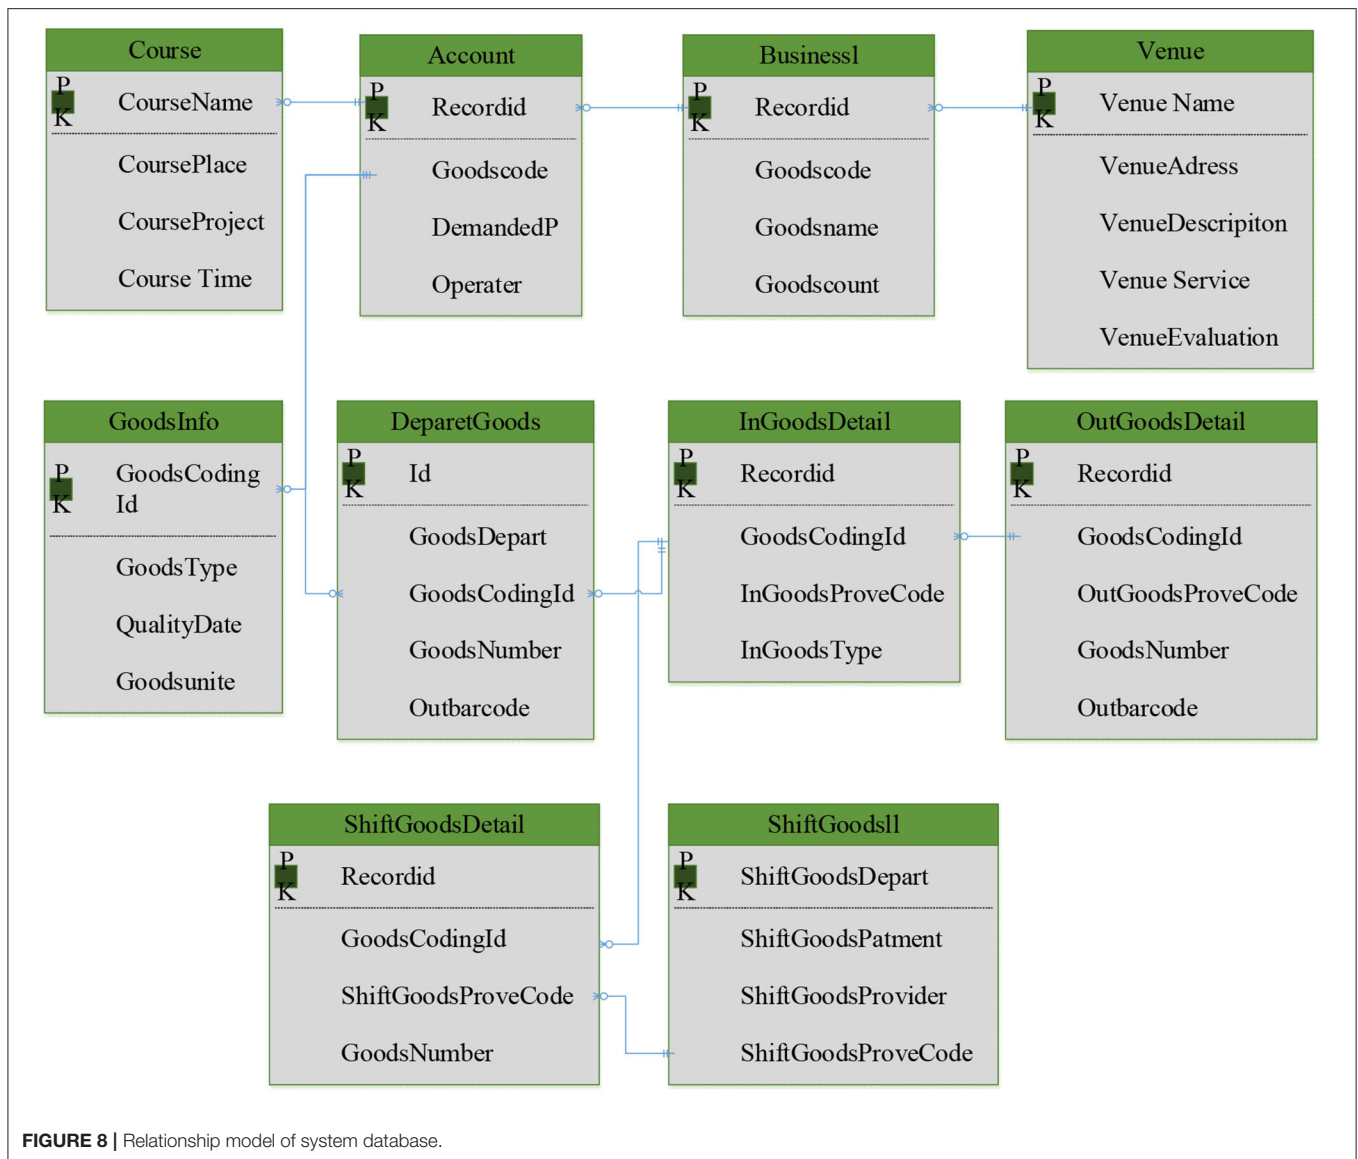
Course
PK CourseName
CoursePlace
CourseProject
Course Time

Account
PK Recordid
Goodscode
DemandedP
Operater

Businessl
PK Recordid
Goodscode
Goodsname
Goodscount

Venue
PK Venue Name
VenueAdress
VenueDescripiton
Venue Service
VenueEvaluation

GoodsInfo
PK GoodsCoding Id
GoodsType
QualityDate
Goodsunite

DeparetGoods
PK Id
GoodsDepart
GoodsCodingId
GoodsNumber
Outbarcode

InGoodsDetail
PK Recordid
GoodsCodingId
InGoodsProveCode
InGoodsType

OutGoodsDetail
PK Recordid
GoodsCodingId
OutGoodsProveCode
GoodsNumber
Outbarcode

ShiftGoodsDetail
PK Recordid
GoodsCodingId
ShiftGoodsProveCode
GoodsNumber

ShiftGoodsll
PK ShiftGoodsDepart
ShiftGoodsPatment
ShiftGoodsProvider
ShiftGoodsProveCode

FIGURE 8 | Relationship model of system database.